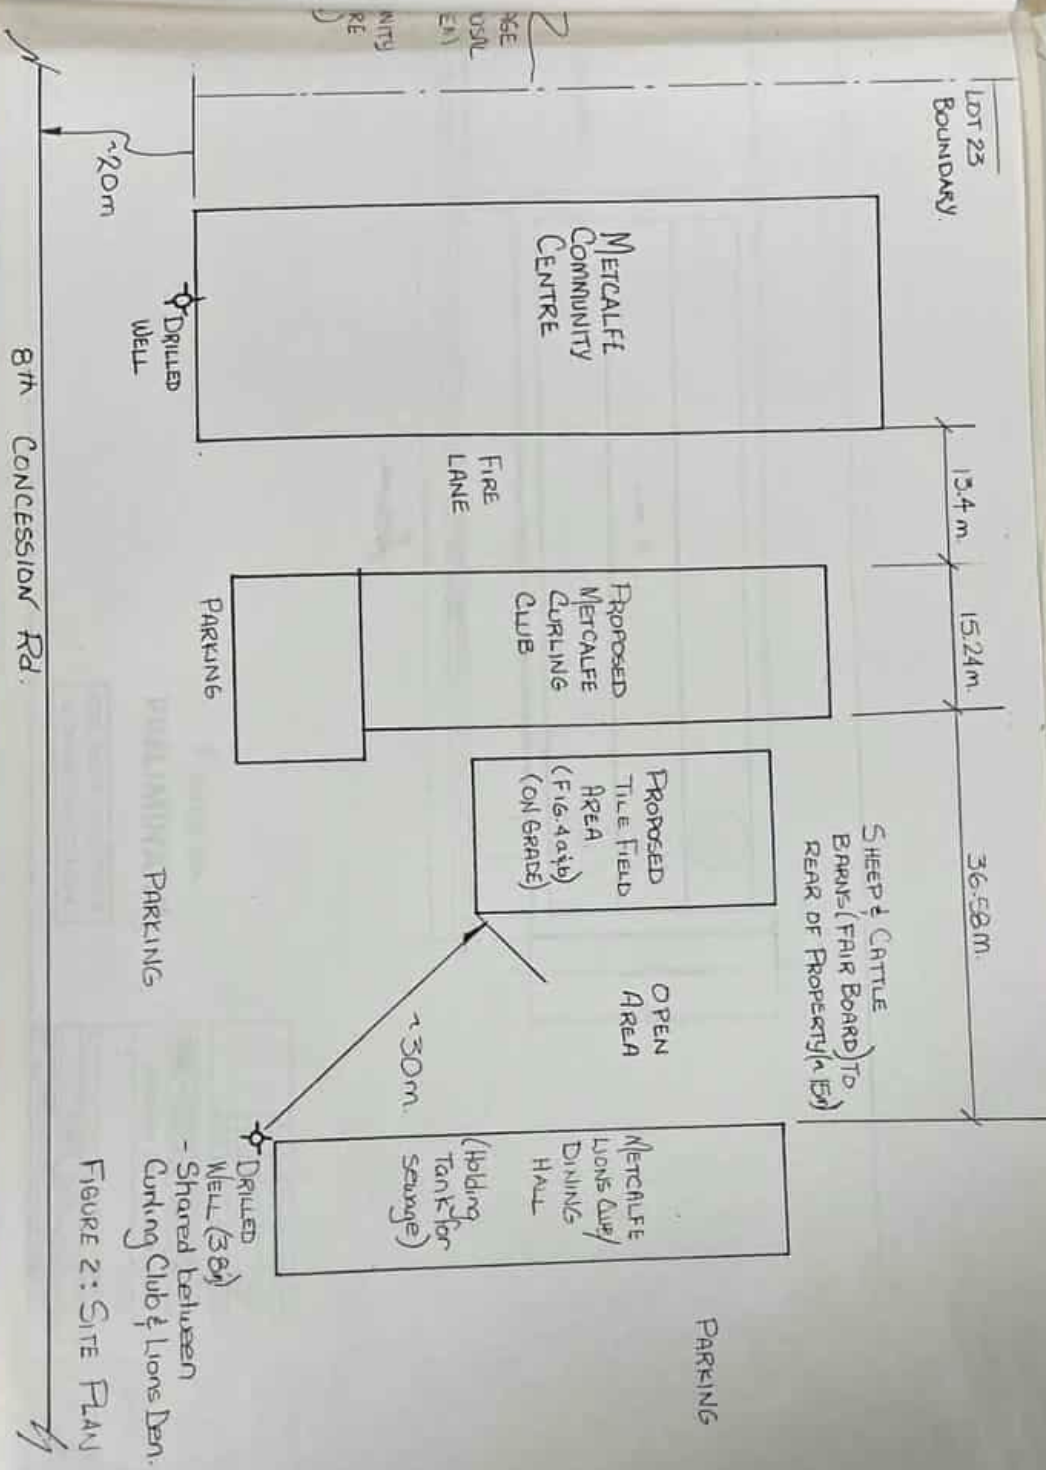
AGE
OSAL
EA)
NITY
RE

LOT 23
BOUNDARY

~20m

METCALFE
COMMUNITY
CENTRE

DRILLED
WELL

8th CONCESSION Rd.

13.4 m

FIRE
LANE

15.24m.

PROPOSED
METCALFE
CURLING
CLUB

PARKING

36.58m.

SHEEP & CATTLE
BARNS (FAIR BOARD) TO
REAR OF PROPERTY (a 15m)

PROPOSED
TILE FIELD
AREA
(FIG. 4 a & b)
(ON GRADE)

PARKING

OPEN
AREA

~30m.

METCALFE
LIONS CLUB/
DINING
HALL

(Holding
Tank for
sewage)

DRILLED
WELL (38m)
- Shared between
Curling Club & Lions Den.

PARKING

FIGURE 2: SITE PLAN